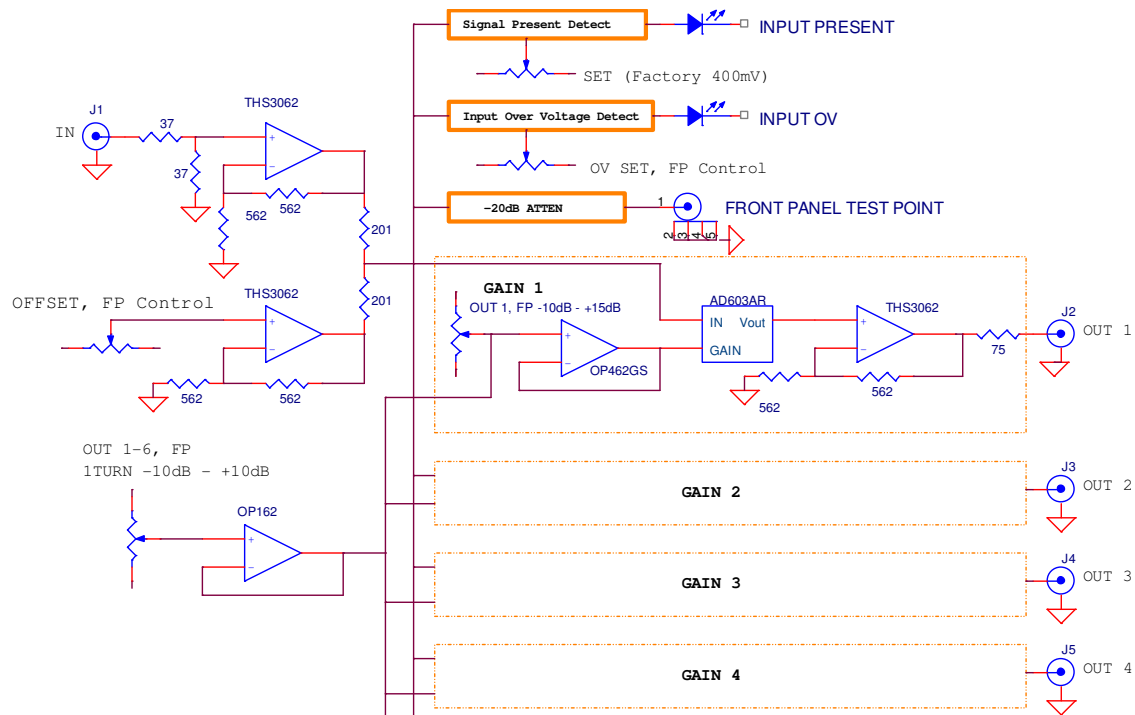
Signal Present Detect

INPUT PRESENT

SET (Factory 400mV)

Input Over Voltage Detect

INPUT OV

OV SET, FP Control

-20dB ATTEN

1

FRONT PANEL TEST POINT

2 3 4 5

J1

IN

37

37

THS3062

+

-

562

562

201

201

OFFSET, FP Control

THS3062

+

-

562

562

GAIN 1

OUT 1, FP -10dB - +15dB

+

-

OP462GS

AD603AR

IN Vout

GAIN

THS3062

+

-

562

562

75

J2

OUT 1

OUT 1-6, FP

1TURN -10dB - +10dB

OP162

+

-

GAIN 2

J3

OUT 2

GAIN 3

J4

OUT 3

GAIN 4

J5

OUT 4